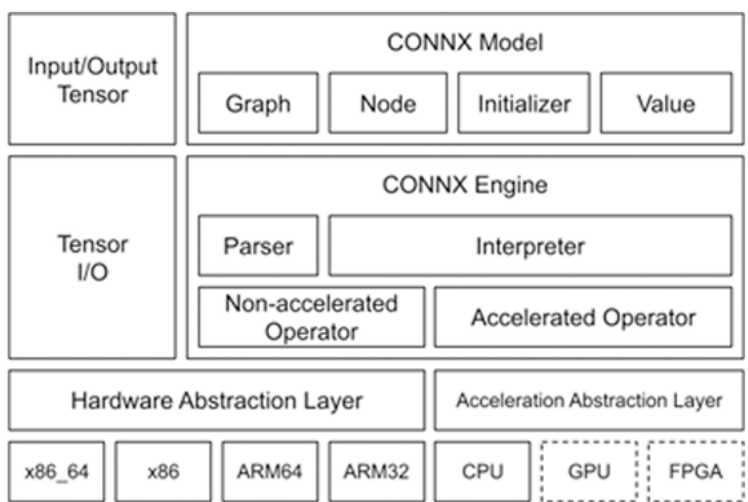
Input/Output Tensor

CONNX Model

Graph

Node

Initializer

Value

Tensor I/O

CONNX Engine

Parser

Interpreter

Non-accelerated Operator

Accelerated Operator

Hardware Abstraction Layer

Acceleration Abstraction Layer

x86_64

x86

ARM64

ARM32

CPU

GPU

FPGA